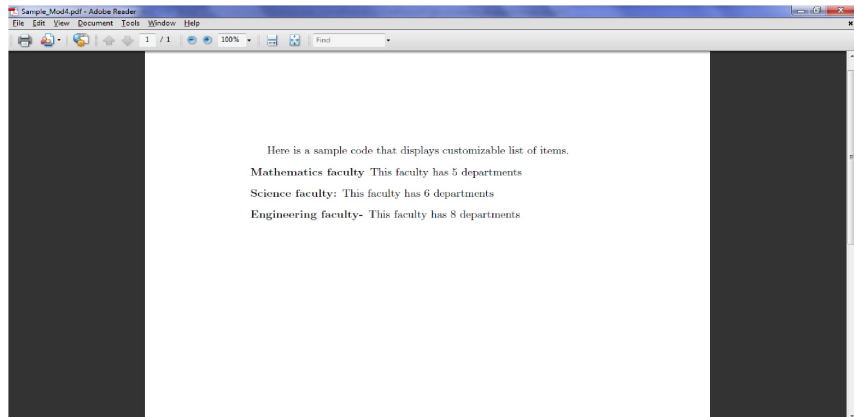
Sample_Mod4.pdf - Adobe Reader

File Edit View Document Tools Window Help

1 / 1 100% Find

Here is a sample code that displays customizable list of items.

**Mathematics faculty** This faculty has 5 departments

**Science faculty:** This faculty has 6 departments

**Engineering faculty-** This faculty has 8 departments